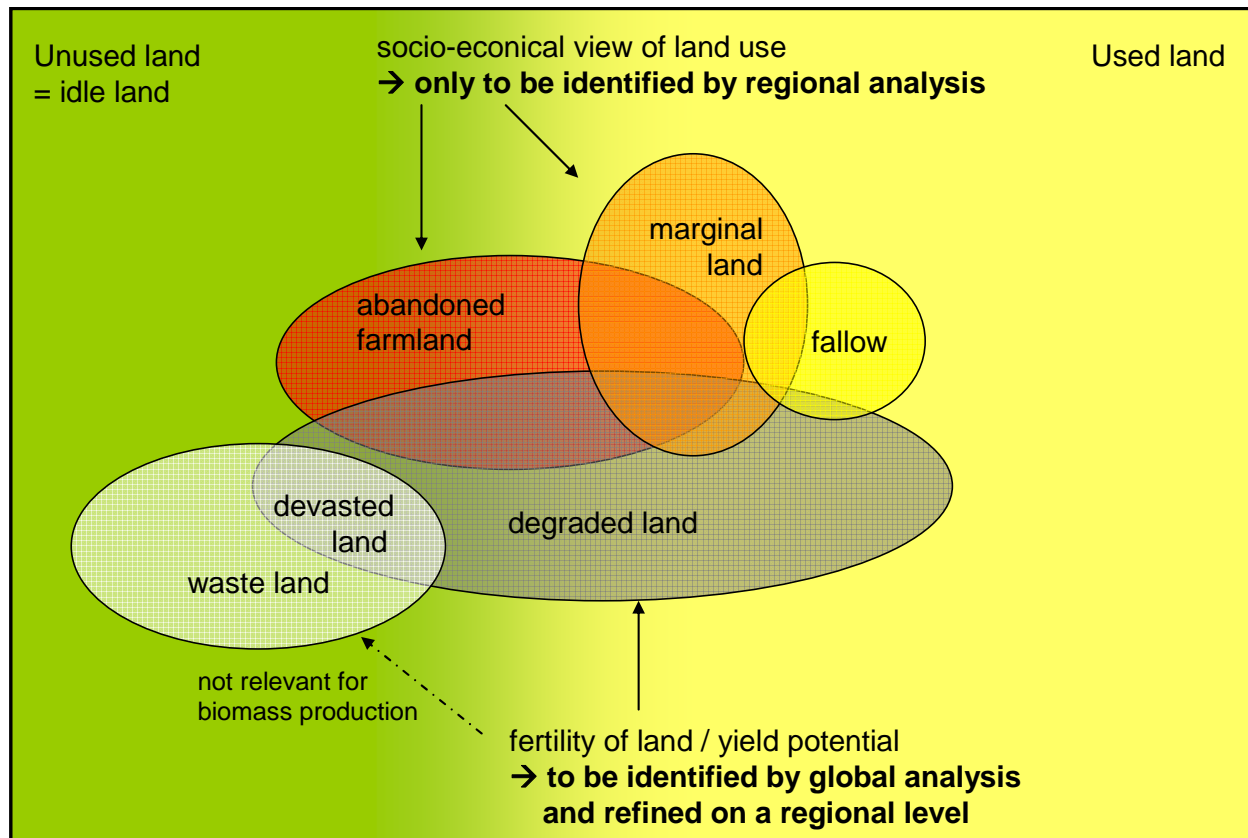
Unused land
= idle land

socio-econical view of land use
→ **only to be identified by regional analysis**

Used land

marginal land

abandoned farmland

fallow

devasted land

degraded land

waste land

not relevant for biomass production

fertility of land / yield potential
→ **to be identified by global analysis and refined on a regional level**